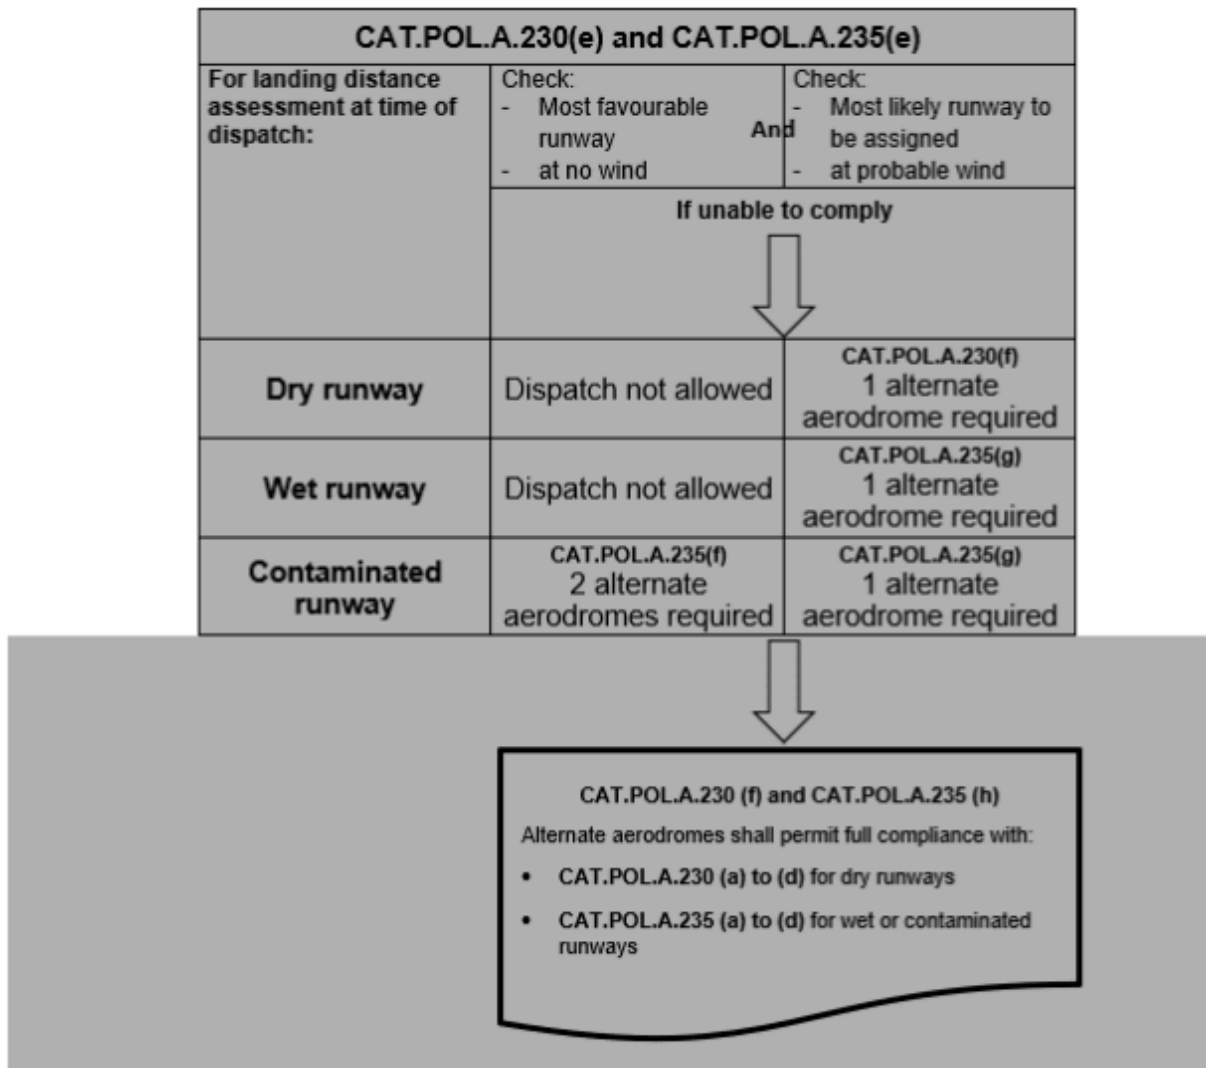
CAT.POL.A.230(e) and CAT.POL.A.235(e)

| For landing distance assessment at time of dispatch: | Check: - Most favourable runway - at no wind | And | Check: - Most likely runway to be assigned - at probable wind |
|---|---|---|---|
| | If unable to comply | | |
| Dry runway | Dispatch not allowed | | CAT.POL.A.230(f) 1 alternate aerodrome required |
| Wet runway | Dispatch not allowed | | CAT.POL.A.235(g) 1 alternate aerodrome required |
| Contaminated runway | CAT.POL.A.235(f) 2 alternate aerodromes required | | CAT.POL.A.235(g) 1 alternate aerodrome required |

CAT.POL.A.230 (f) and CAT.POL.A.235 (h)

Alternate aerodromes shall permit full compliance with:

• CAT.POL.A.230 (a) to (d) for dry runways

• CAT.POL.A.235 (a) to (d) for wet or contaminated runways